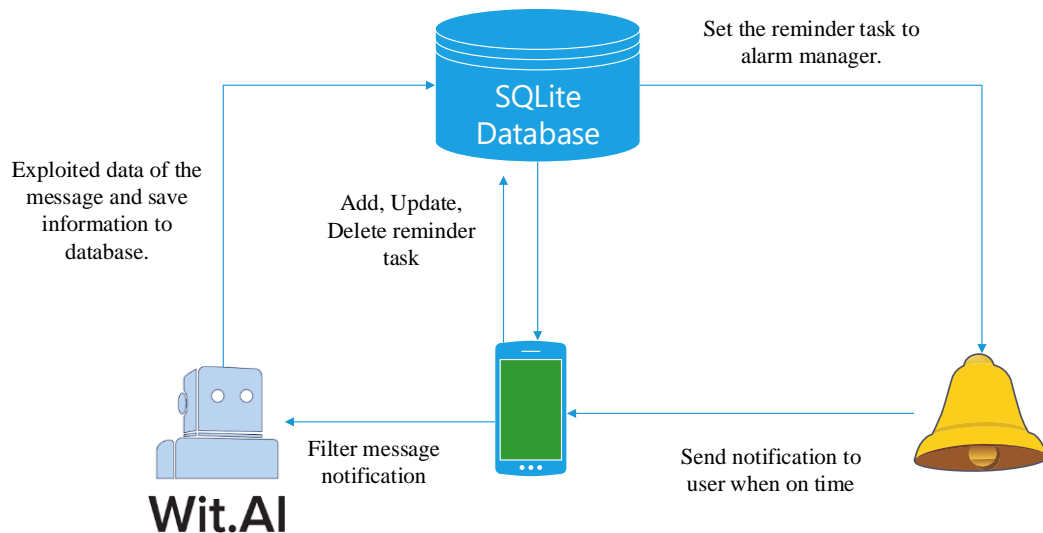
Set the reminder task to alarm manager.

SQLite Database

Exploited data of the message and save information to database.

Add, Update, Delete reminder task

Filter message notification

Send notification to user when on time

Wit.AI